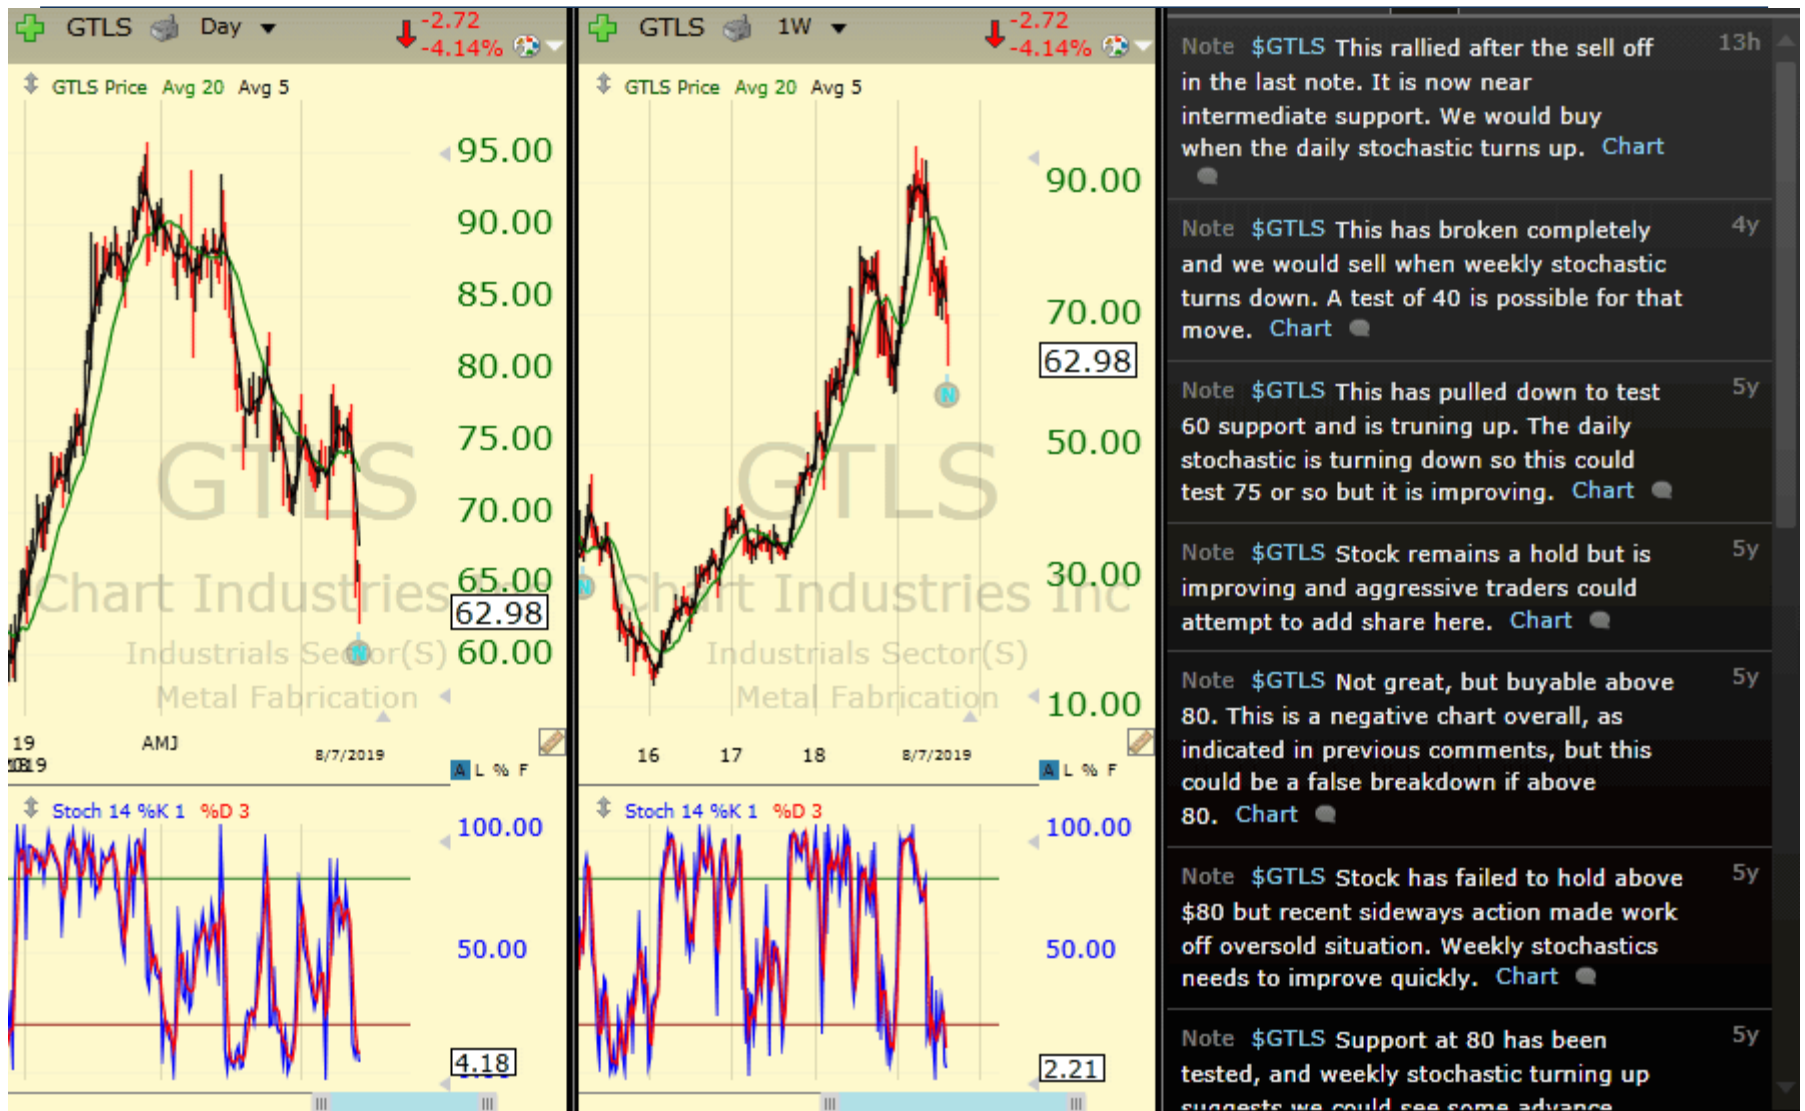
GTLS Day -2.72 -4.14%

GTLS Price Avg 20 Avg 5

95.00
90.00
85.00
80.00
75.00
70.00
65.00
62.98
60.00

GTLS
Chart Industries
Industrials Sector(S)
Metal Fabrication

19 AMJ 8/7/2019
2019

L % F

Stoch 14 %K 1 %D 3

100.00
50.00
4.18

GTLS 1W -2.72 -4.14%

GTLS Price Avg 20 Avg 5

90.00
70.00
62.98
50.00
30.00
10.00

GTLS
Chart Industries Inc
Industrials Sector(S)
Metal Fabrication

16 17 18 8/7/2019

L % F

Stoch 14 %K 1 %D 3

100.00
50.00
2.21

Note $GTLS This rallied after the sell off in the last note. It is now near intermediate support. We would buy when the daily stochastic turns up. Chart 13h

Note $GTLS This has broken completely and we would sell when weekly stochastic turns down. A test of 40 is possible for that move. Chart 4y

Note $GTLS This has pulled down to test 60 support and is truning up. The daily stochastic is turning down so this could test 75 or so but it is improving. Chart 5y

Note $GTLS Stock remains a hold but is improving and aggressive traders could attempt to add share here. Chart 5y

Note $GTLS Not great, but buyable above 80. This is a negative chart overall, as indicated in previous comments, but this could be a false breakdown if above 80. Chart 5y

Note $GTLS Stock has failed to hold above $80 but recent sideways action made work off oversold situation. Weekly stochastics needs to improve quickly. Chart 5y

Note $GTLS Support at 80 has been tested, and weekly stochastic turning up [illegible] 5y